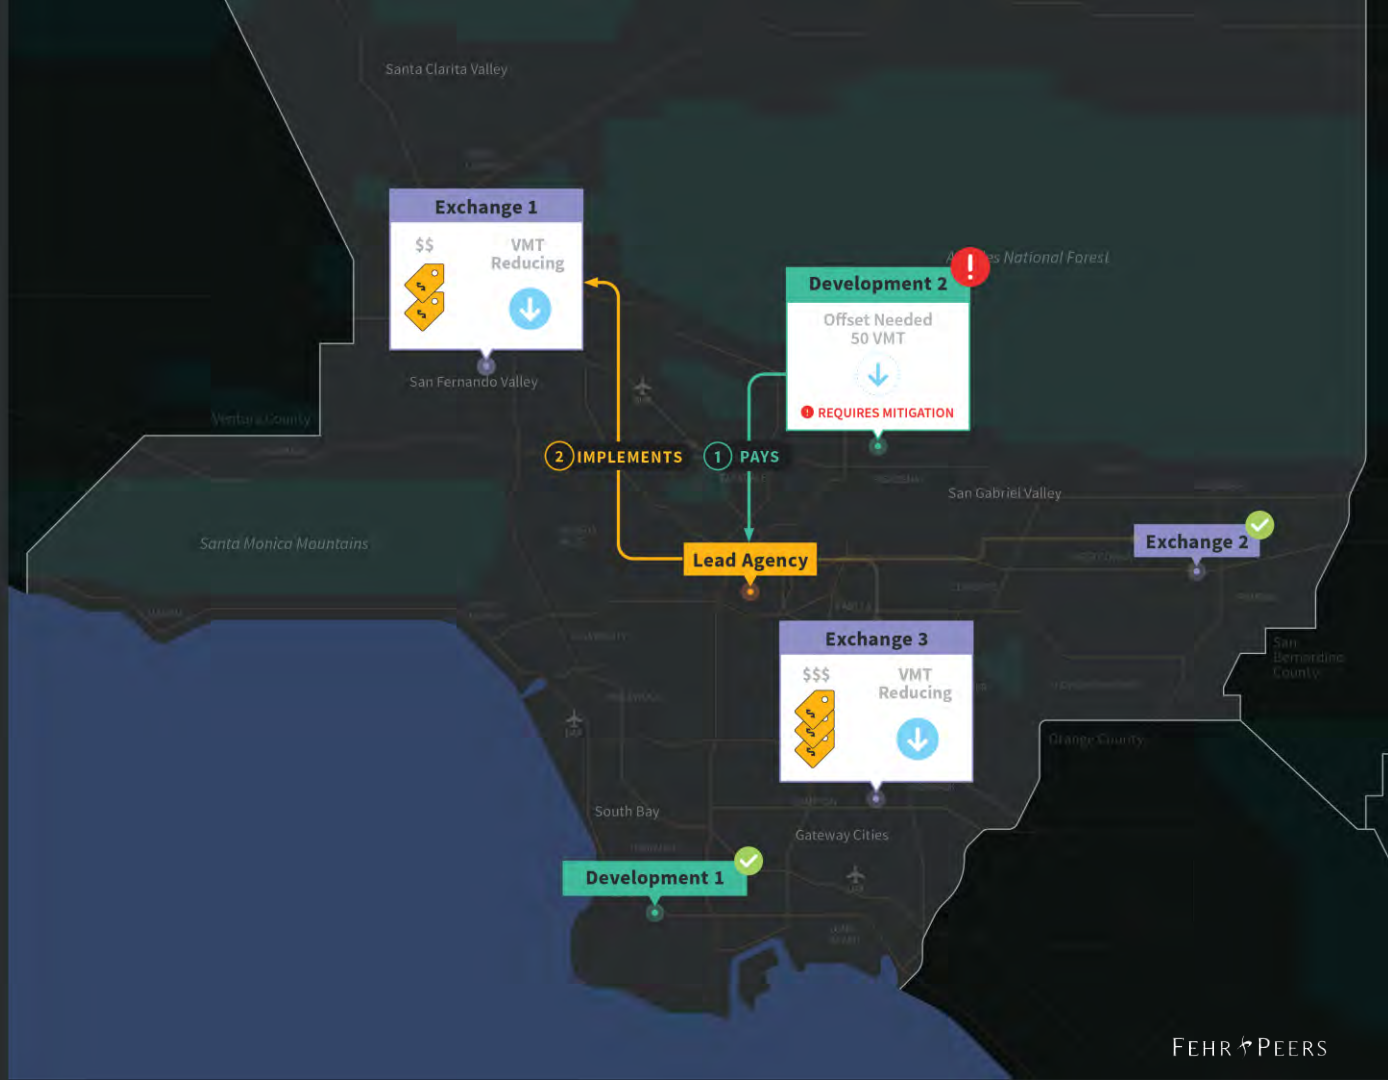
Santa Clarita Valley

Exchange 1
$$
VMT Reducing

San Fernando Valley

Ventura County

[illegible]s National Forest

Development 2
Offset Needed
50 VMT
REQUIRES MITIGATION

2 IMPLEMENTS
1 PAYS

San Gabriel Valley

Santa Monica Mountains

Lead Agency

Exchange 2

Exchange 3
$$$
VMT Reducing

San Bernardino County

Orange County

South Bay

Gateway Cities

Development 1

FEHR PEERS